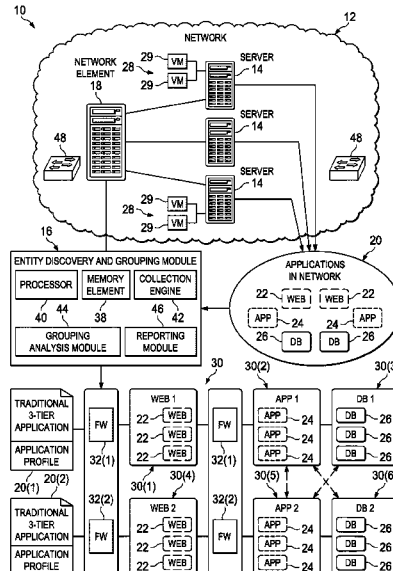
10

NETWORK

12

NETWORK ELEMENT 18

28

29 VM

29 VM

SERVER 14

SERVER 14

SERVER 14

48

48

29 VM

28

29 VM

16

ENTITY DISCOVERY AND GROUPING MODULE

PROCESSOR 40

MEMORY ELEMENT 38

COLLECTION ENGINE 42

44

46

GROUPING ANALYSIS MODULE

REPORTING MODULE

20

APPLICATIONS IN NETWORK

22 WEB

WEB 22

APP 24

24 APP

26 DB

DB 26

30

30(2)

30(3)

TRADITIONAL 3-TIER APPLICATION

APPLICATION PROFILE

FW

32(1)

WEB 1

22 WEB

22 WEB

22 WEB

FW

APP 1

APP 24

APP 24

APP 24

DB 1

DB 26

DB 26

DB 26

30(1)

30(4)

30(5)

30(6)

20(1)

20(2)

32(2)

32(2)

TRADITIONAL 3-TIER APPLICATION

APPLICATION PROFILE

FW

WEB 2

22 WEB

22 WEB

FW

APP 2

APP 24

APP 24

DB 2

DB 26

DB 26